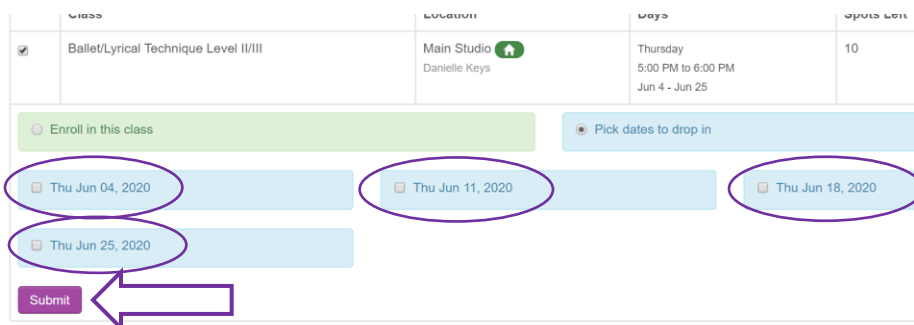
| | Class | Location | Days | Spots Left |
|---|---|---|---|---|
| | Ballet/Lyrical Technique Level II/III | Main Studio Danielle Keys | Thursday 5:00 PM to 6:00 PM Jun 4 - Jun 25 | 10 |

Enroll in this class

Pick dates to drop in

Thu Jun 04, 2020

Thu Jun 11, 2020

Thu Jun 18, 2020

Thu Jun 25, 2020

Submit